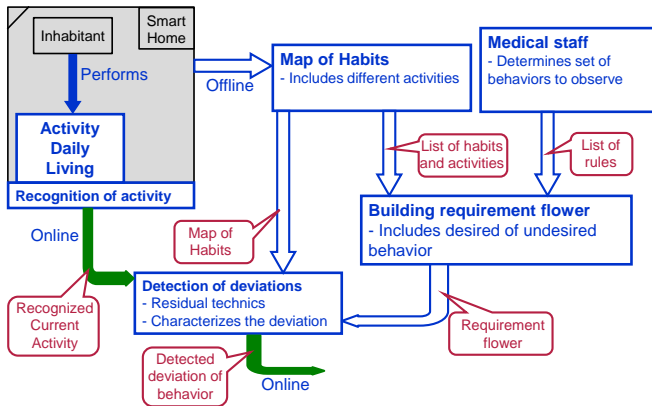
Inhabitant

Smart Home

Performs

Activity Daily Living

Recognition of activity

Offline

Map of Habits
- Includes different activities

Medical staff
- Determines set of behaviors to observe

List of habits and activities

List of rules

Building requirement flower
- Includes desired of undesired behavior

Map of Habits

Online

Detection of deviations
- Residual technics
- Characterizes the deviation

Recognized Current Activity

Requirement flower

Detected deviation of behavior

Online